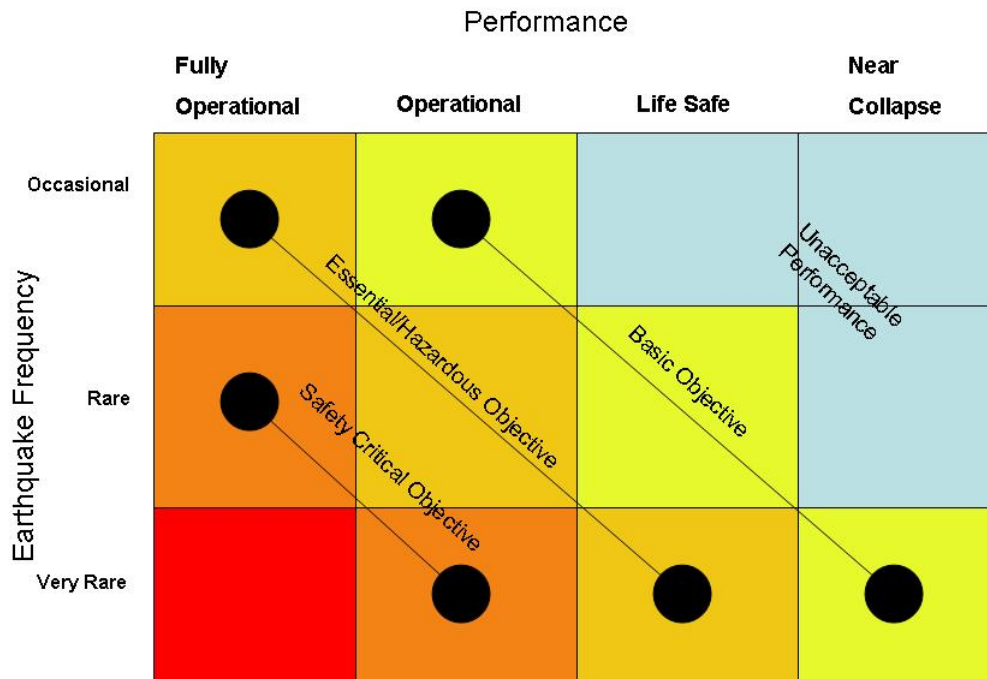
Performance

| | Fully Operational | Operational | Life Safe | Near Collapse |
|---|---|---|---|---|
| Occasional | | | | |
| Rare | | | | |
| Very Rare | | | | |

Earthquake Frequency

Unacceptable Performence

Essential/Hazardous Objective

Basic Objective

Safety Critical Objective